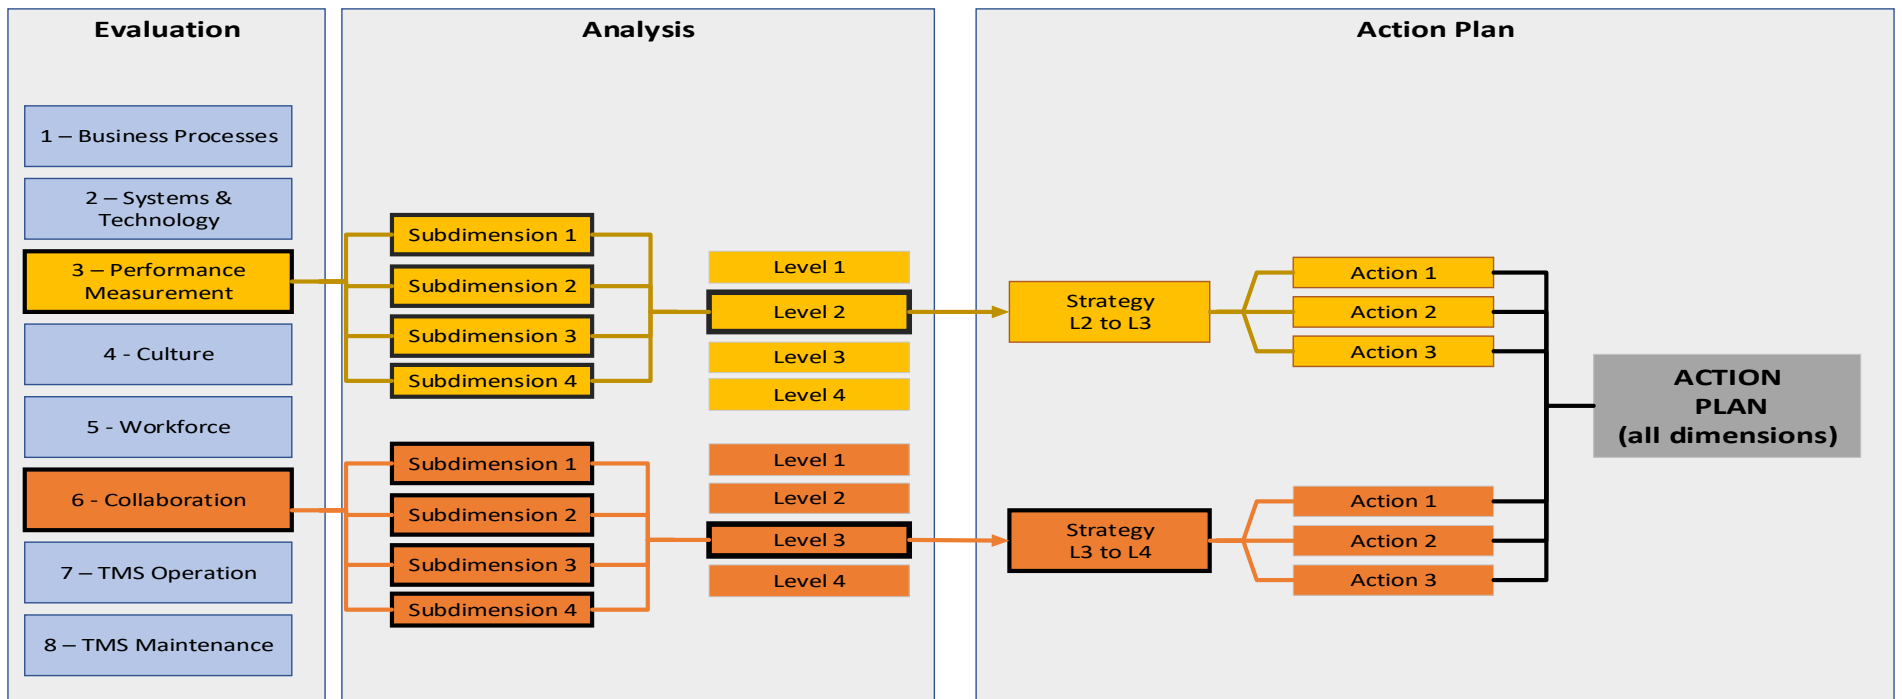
Evaluation

1 – Business Processes

2 – Systems & Technology

3 – Performance Measurement

4 - Culture

5 - Workforce

6 - Collaboration

7 – TMS Operation

8 – TMS Maintenance

Analysis

Subdimension 1
Subdimension 2
Subdimension 3
Subdimension 4

Level 1
Level 2
Level 3
Level 4

Subdimension 1
Subdimension 2
Subdimension 3
Subdimension 4

Level 1
Level 2
Level 3
Level 4

Action Plan

Strategy L2 to L3

Action 1
Action 2
Action 3

Strategy L3 to L4

Action 1
Action 2
Action 3

ACTION PLAN (all dimensions)